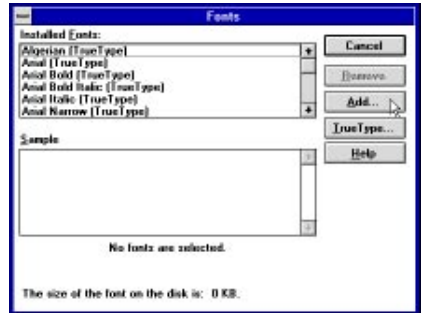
Fonts

Installed Fonts:

Algerian (TrueType)
Arial (TrueType)
Arial Bold (TrueType)
Arial Bold Italic (TrueType)
Arial Italic (TrueType)
Arial Narrow (TrueType)

Cancel

Remove

Add...

TrueType...

Help

Sample

No fonts are selected.

The size of the font on the disk is: 0 KB.